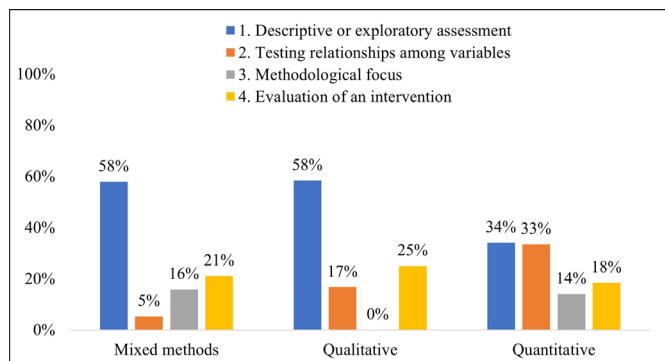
1. Descriptive or exploratory assessment
2. Testing relationships among variables
3. Methodological focus
4. Evaluation of an intervention

100%
80%
60%
40%
20%
0%

58%
5%
16%
21%
Mixed methods

58%
17%
0%
25%
Qualitative

34%
33%
14%
18%
Quantitative